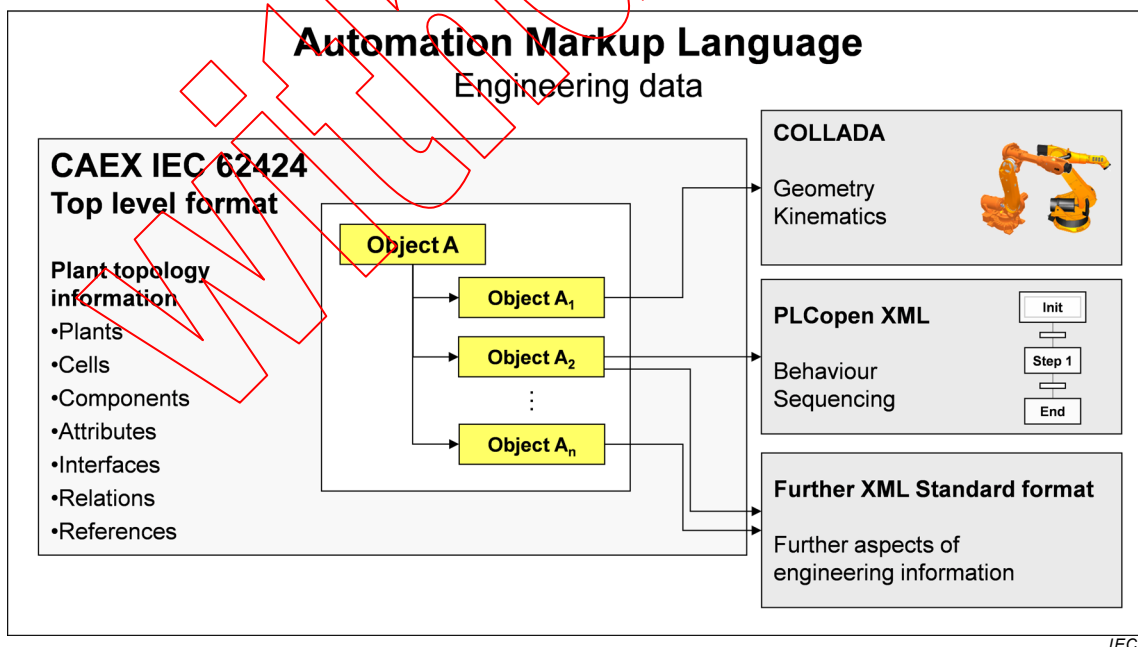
Automation Markup Language
Engineering data

CAEX IEC 62424
Top level format

Plant topology information
•Plants
•Cells
•Components
•Attributes
•Interfaces
•Relations
•References

Object A
Object $A_1$
Object $A_2$
⋮
Object $A_n$

COLLADA
Geometry
Kinematics

PLCopen XML
Behaviour
Sequencing

Init
Step 1
End

Further XML Standard format
Further aspects of engineering information

IEC